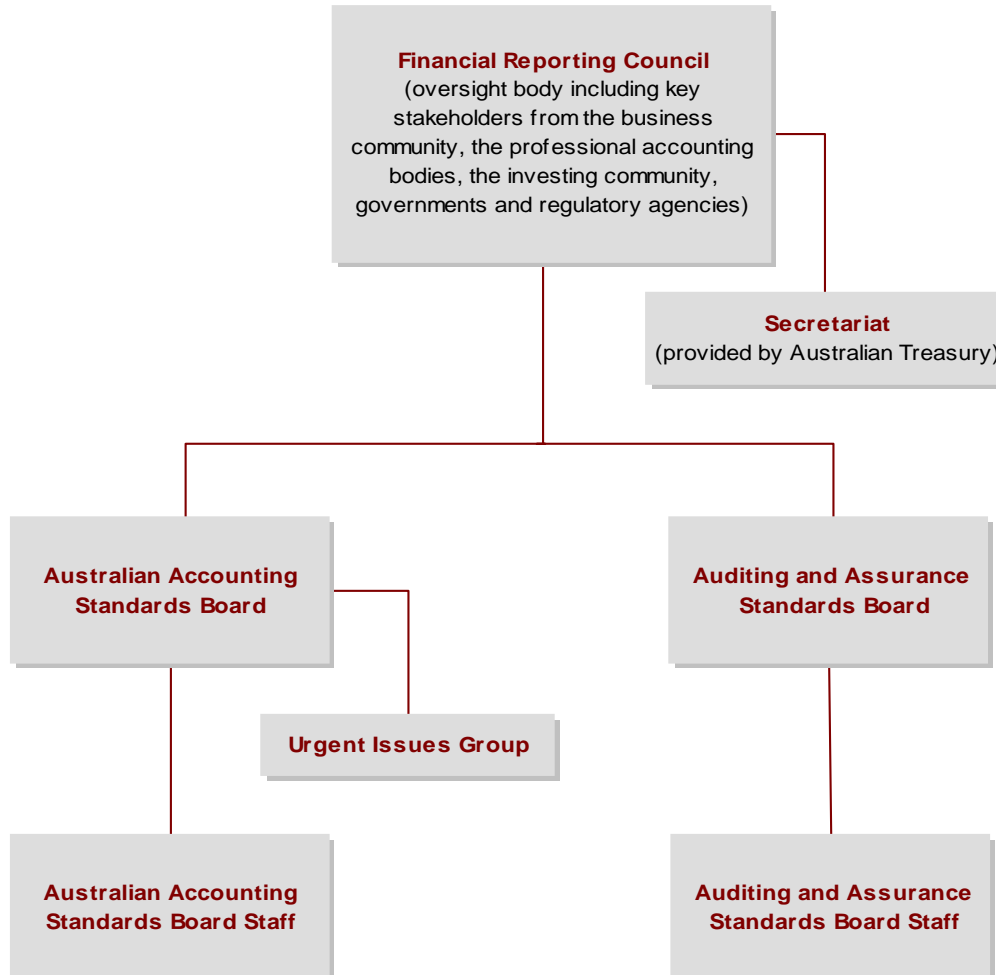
Financial Reporting Council
(oversight body including key stakeholders from the business community, the professional accounting bodies, the investing community, governments and regulatory agencies)

Secretariat
(provided by Australian Treasury)

Australian Accounting Standards Board

Auditing and Assurance Standards Board

Urgent Issues Group

Australian Accounting Standards Board Staff

Auditing and Assurance Standards Board Staff